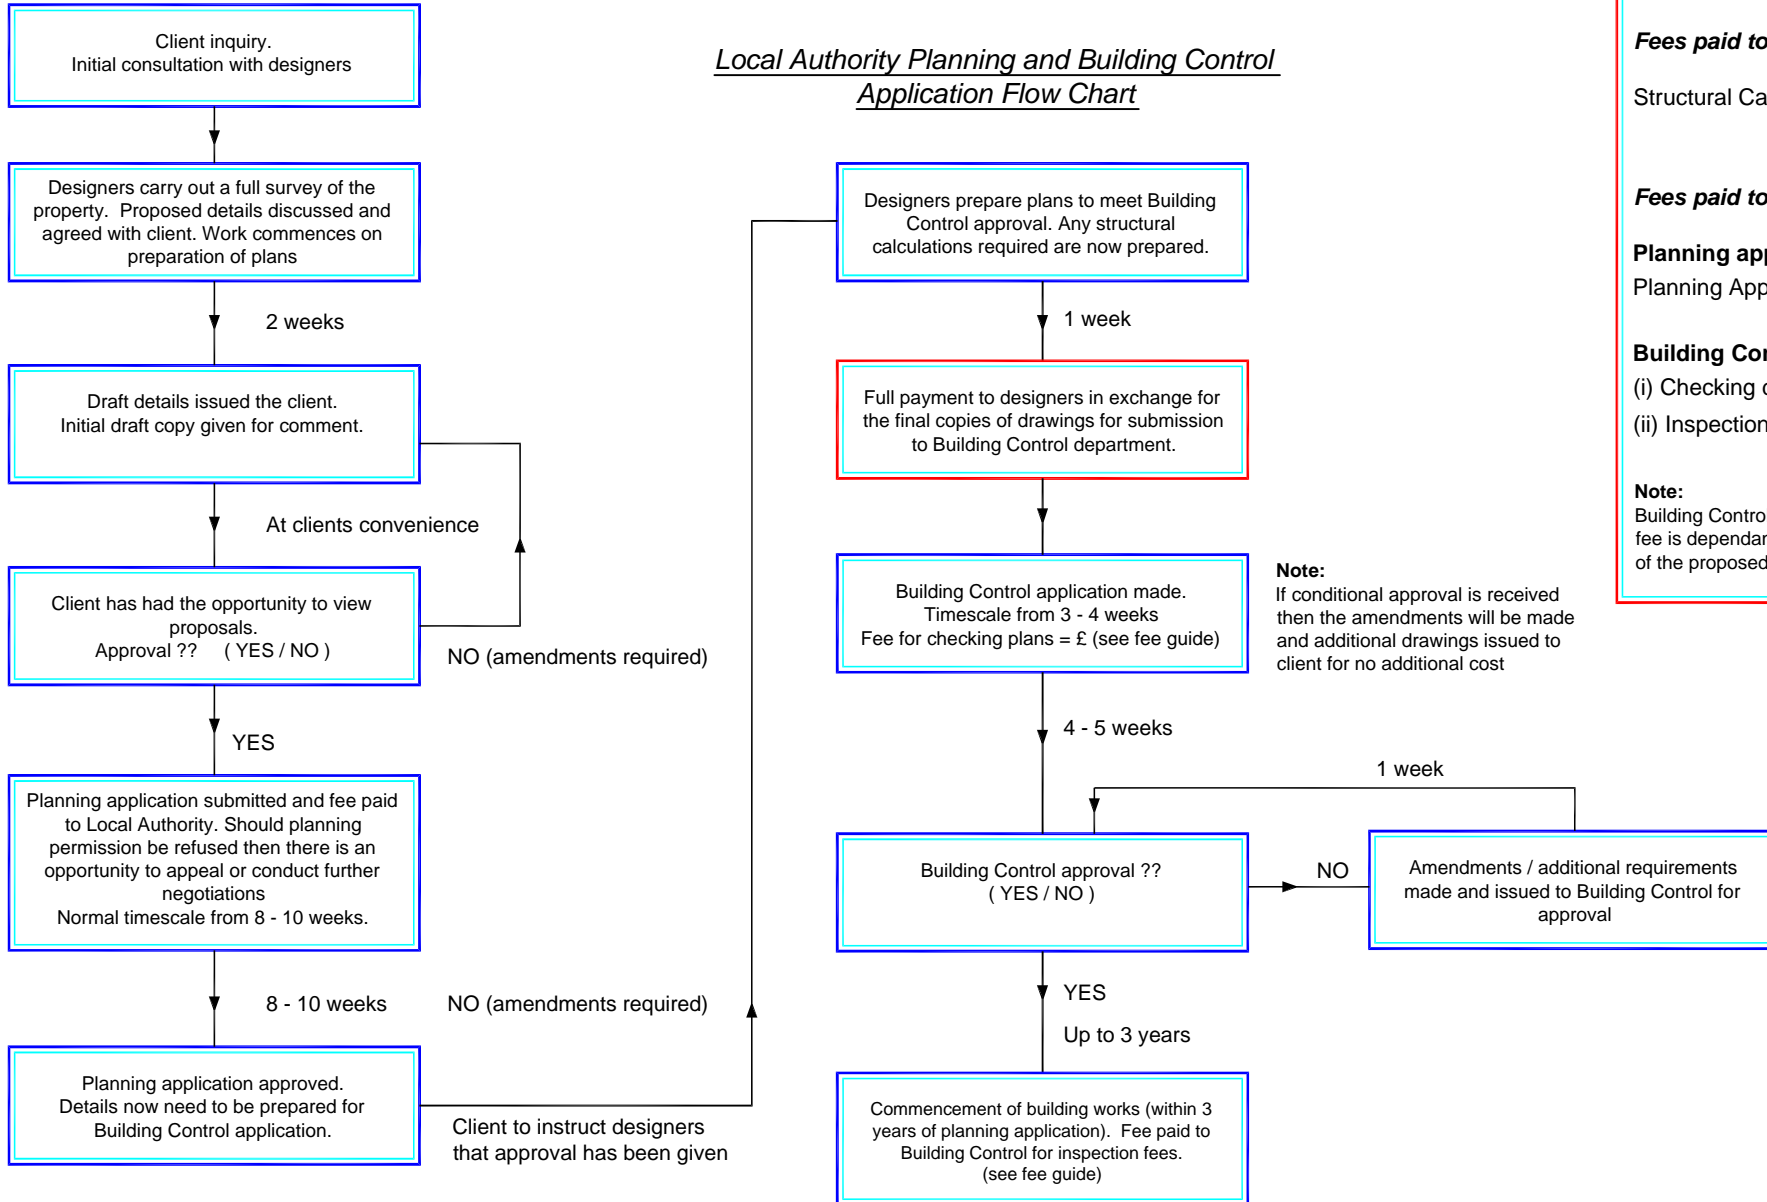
Local Authority Planning and Building Control Application Flow Chart

Client inquiry.
Initial consultation with designers

Designers carry out a full survey of the property. Proposed details discussed and agreed with client. Work commences on preparation of plans

2 weeks

Draft details issued the client.
Initial draft copy given for comment.

At clients convenience

Client has had the opportunity to view proposals.
Approval ?? ( YES / NO )

NO (amendments required)

YES

Planning application submitted and fee paid to Local Authority. Should planning permission be refused then there is an opportunity to appeal or conduct further negotiations
Normal timescale from 8 - 10 weeks.

8 - 10 weeks

NO (amendments required)

Planning application approved.
Details now need to be prepared for Building Control application.

Client to instruct designers that approval has been given

Designers prepare plans to meet Building Control approval. Any structural calculations required are now prepared.

1 week

Full payment to designers in exchange for the final copies of drawings for submission to Building Control department.

Building Control application made.
Timescale from 3 - 4 weeks
Fee for checking plans = £ (see fee guide)

Note:
If conditional approval is received then the amendments will be made and additional drawings issued to client for no additional cost

4 - 5 weeks

1 week

Building Control approval ??
( YES / NO )

NO

Amendments / additional requirements made and issued to Building Control for approval

YES

Up to 3 years

Commencement of building works (within 3 years of planning application). Fee paid to Building Control for inspection fees.
(see fee guide)

Fees paid to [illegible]

Structural Ca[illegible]

Fees paid to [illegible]

Planning ap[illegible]
Planning App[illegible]

Building Co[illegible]
(i) Checking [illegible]
(ii) Inspection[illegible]

Note:
Building Contro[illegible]
fee is dependa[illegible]
of the proposed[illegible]